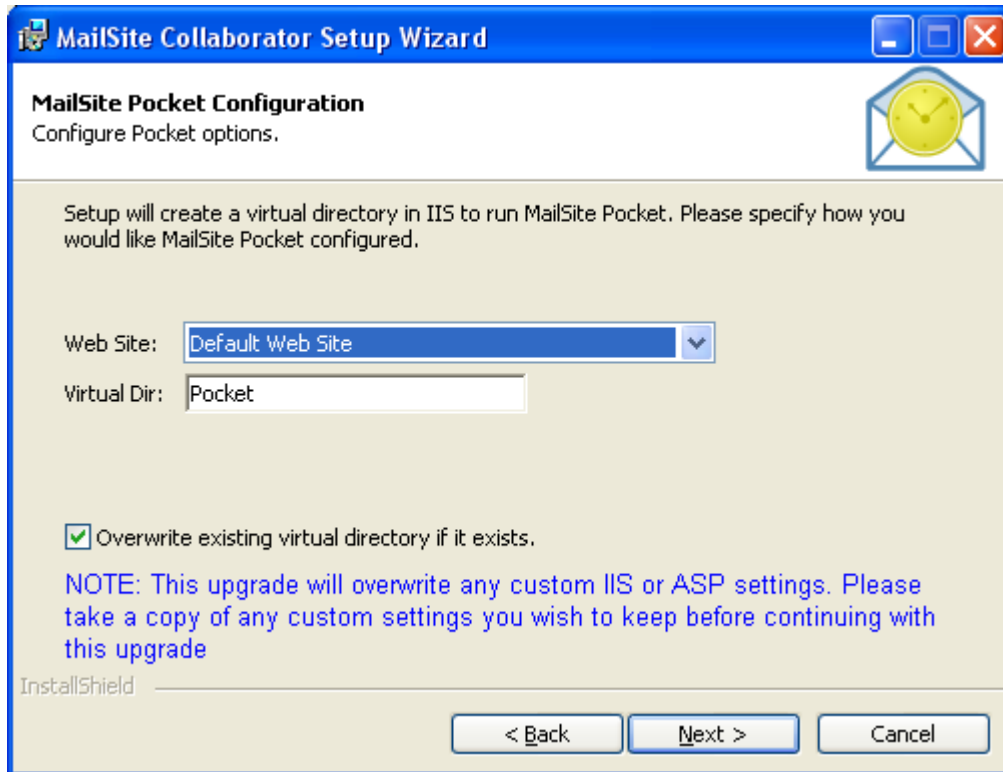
MailSite Collaborator Setup Wizard

MailSite Pocket Configuration
Configure Pocket options.

Setup will create a virtual directory in IIS to run MailSite Pocket. Please specify how you would like MailSite Pocket configured.

Web Site: Default Web Site
Virtual Dir: Pocket

Overwrite existing virtual directory if it exists.

NOTE: This upgrade will overwrite any custom IIS or ASP settings. Please take a copy of any custom settings you wish to keep before continuing with this upgrade

InstallShield

< Back
Next >
Cancel